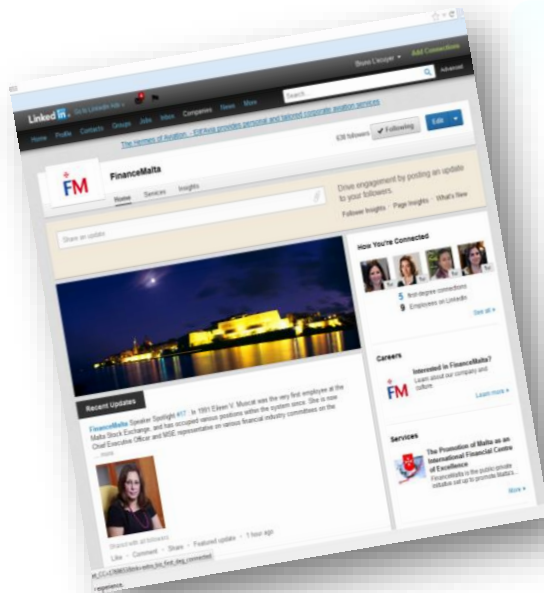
Bruno Cassar ▾ Add Connections

Linked in Go to LinkedIn Ads »

Search...

Advanced

Home Profile Contacts Groups Jobs Inbox Companies News More

The Hermes of Aviation - EliAvia provides personal and tailored corporate aviation services

636 followers ✓ Following Edit

FM

FinanceMalta

Home Services Insights

Drive engagement by posting an update to your followers.

Follow Insights · Page Insights · What's New

Share an update

How You're Connected

5 first-degree connections

9 Employees on LinkedIn

See all »

Recent Updates

FinanceMalta Speaker Spotlight #17: In 1991 Eileen V. Muscat was the very first employee at the Malta Stock Exchange, and has occupied various positions within the system since. She is now Chief Executive Officer and MSE representative on various financial industry committees on the ...more

Shared with all followers

Like · Comment · Share · Featured update · 1 hour ago

Careers

Interested in FinanceMalta? Learn about our company and culture.

Learn more »

Services

The Promotion of Malta as an International Financial Centre of Excellence

FinanceMalta is the public-private initiative set up to promote Malta's...

More »